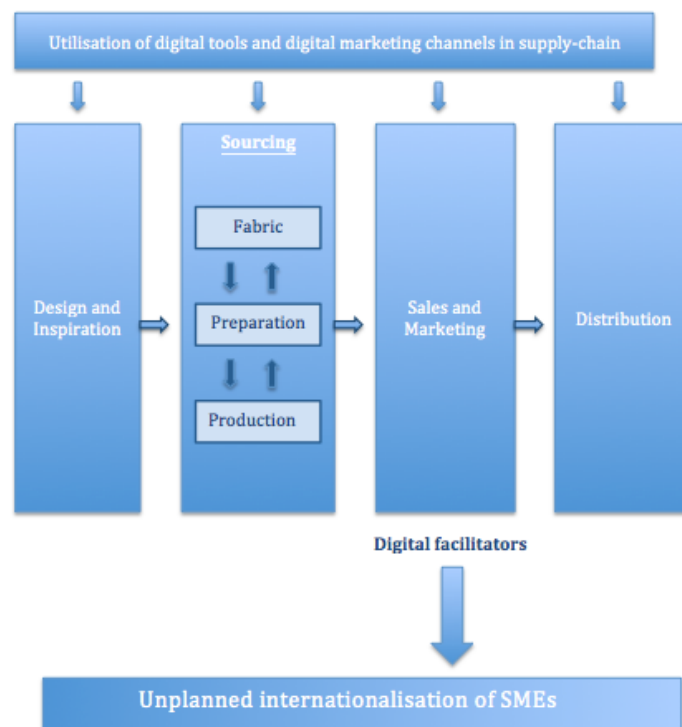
Utilisation of digital tools and digital marketing channels in supply-chain

Design and Inspiration

Sourcing

Fabric

Preparation

Production

Sales and Marketing

Distribution

Digital facilitators

Unplanned internationalisation of SMEs